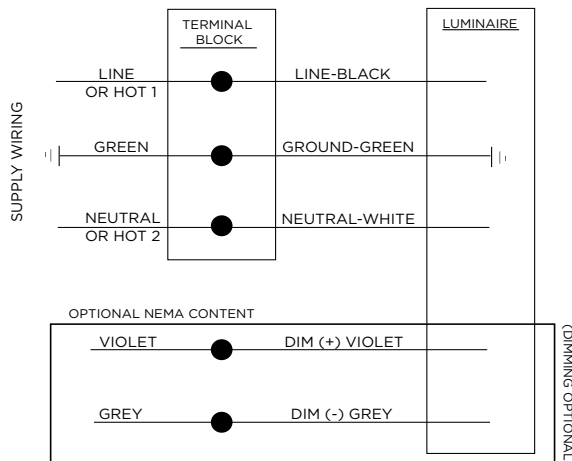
TERMINAL BLOCK

LUMINAIRE

SUPPLY WIRING

LINE OR HOT 1

LINE-BLACK

GREEN

GROUND-GREEN

NEUTRAL OR HOT 2

NEUTRAL-WHITE

OPTIONAL NEMA CONTENT

VIOLET

DIM (+) VIOLET

GREY

DIM (-) GREY

(DIMMING OPTIONAL